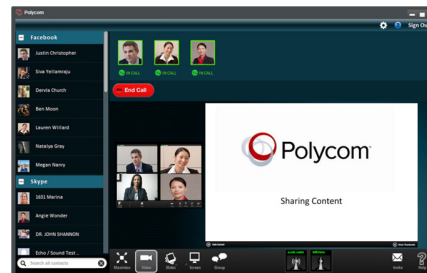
Polycom

Sign Ou

Facebook

Justin Christopher

Siva Yellamraju

Danila Church

Ben Moon

Lauren Willard

Natallya Gray

Megan Nanry

Skype

1601 Marina

Angie Wonder

DR. JOHN SHANNON

Echo / Sound Test...

IN CALL

IN CALL

IN CALL

End Call

Polycom

Sharing Content

Search all contacts

Maximize

Video

Slides

Screen

Group

Invite

Help